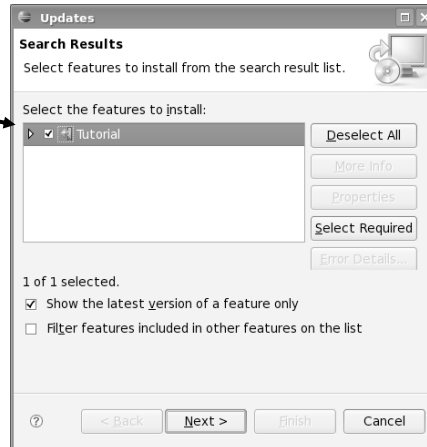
Updates

Search Results

Select features to install from the search result list.

Select the features to install:

Tutorial

Deselect All

More Info

Properties

Select Required

Error Details...

1 of 1 selected.

Show the latest version of a feature only

Filter features included in other features on the list

?

< Back

Next >

Finish

Cancel